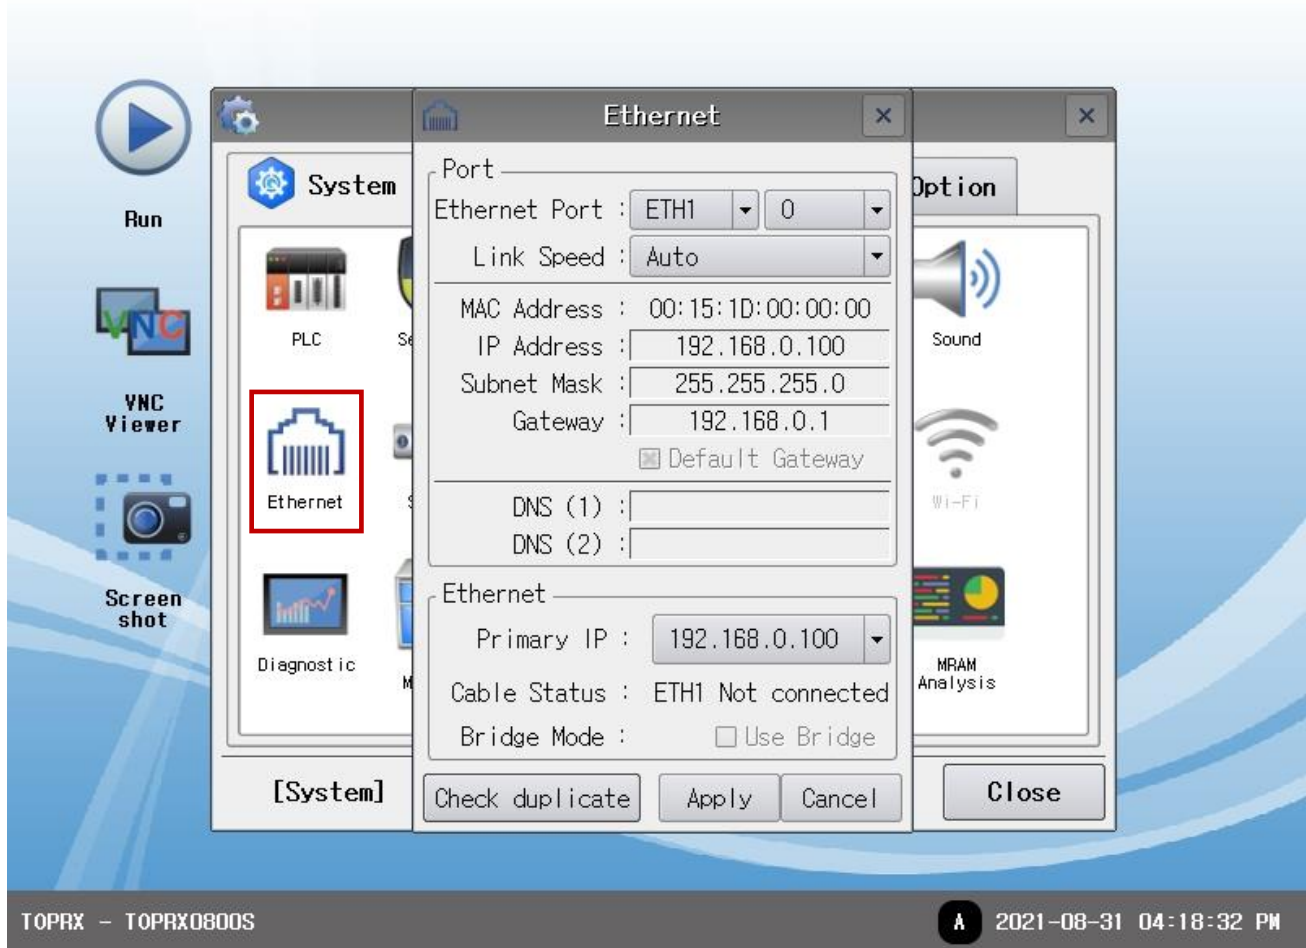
Run

VNC Viewer

Screen shot

System

PLC

Se

Ethernet

Diagnostic

M

Option

Sound

Wi-Fi

MRAM Analysis

[System]

Close

Ethernet

Port

Ethernet Port : ETH1 0

Link Speed : Auto

MAC Address : 00:15:1D:00:00:00

IP Address : 192.168.0.100

Subnet Mask : 255.255.255.0

Gateway : 192.168.0.1

Default Gateway

DNS (1) :

DNS (2) :

Ethernet

Primary IP : 192.168.0.100

Cable Status : ETH1 Not connected

Bridge Mode : Use Bridge

Check duplicate

Apply

Cancel

TOPRX - TOPRX0800S

A 2021-08-31 04:18:32 PM